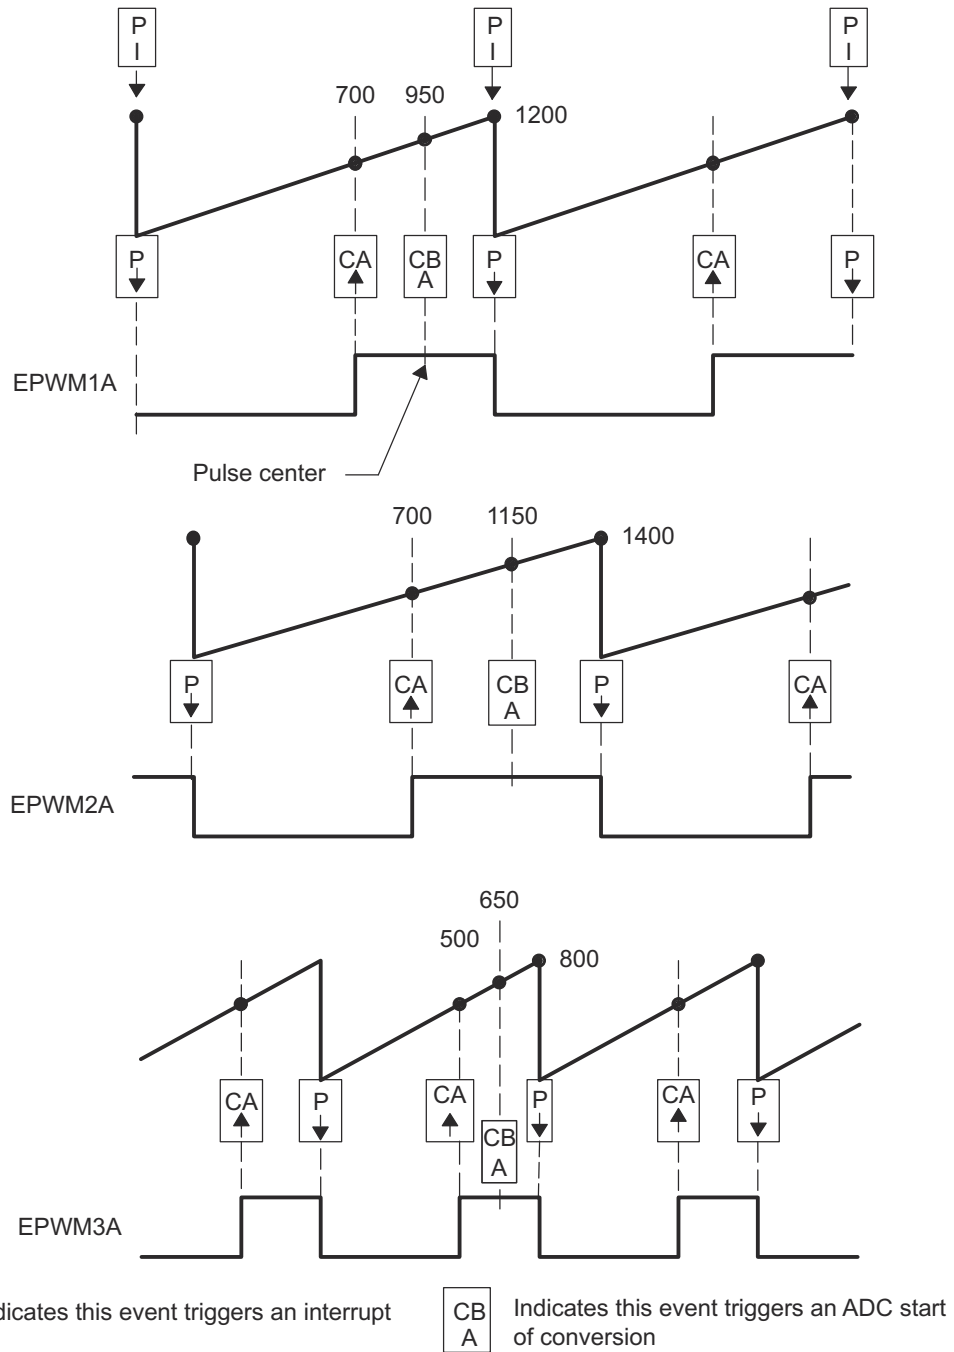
P I

P I

P I

700 950

1200

P CA CB A P CA P

EPWM1A

Pulse center

700 1150

1400

P CA CB A P CA

EPWM2A

650

500

800

CA P CA P CA P

CB A

EPWM3A

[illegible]dicates this event triggers an interrupt

CB A Indicates this event triggers an ADC start of conversion